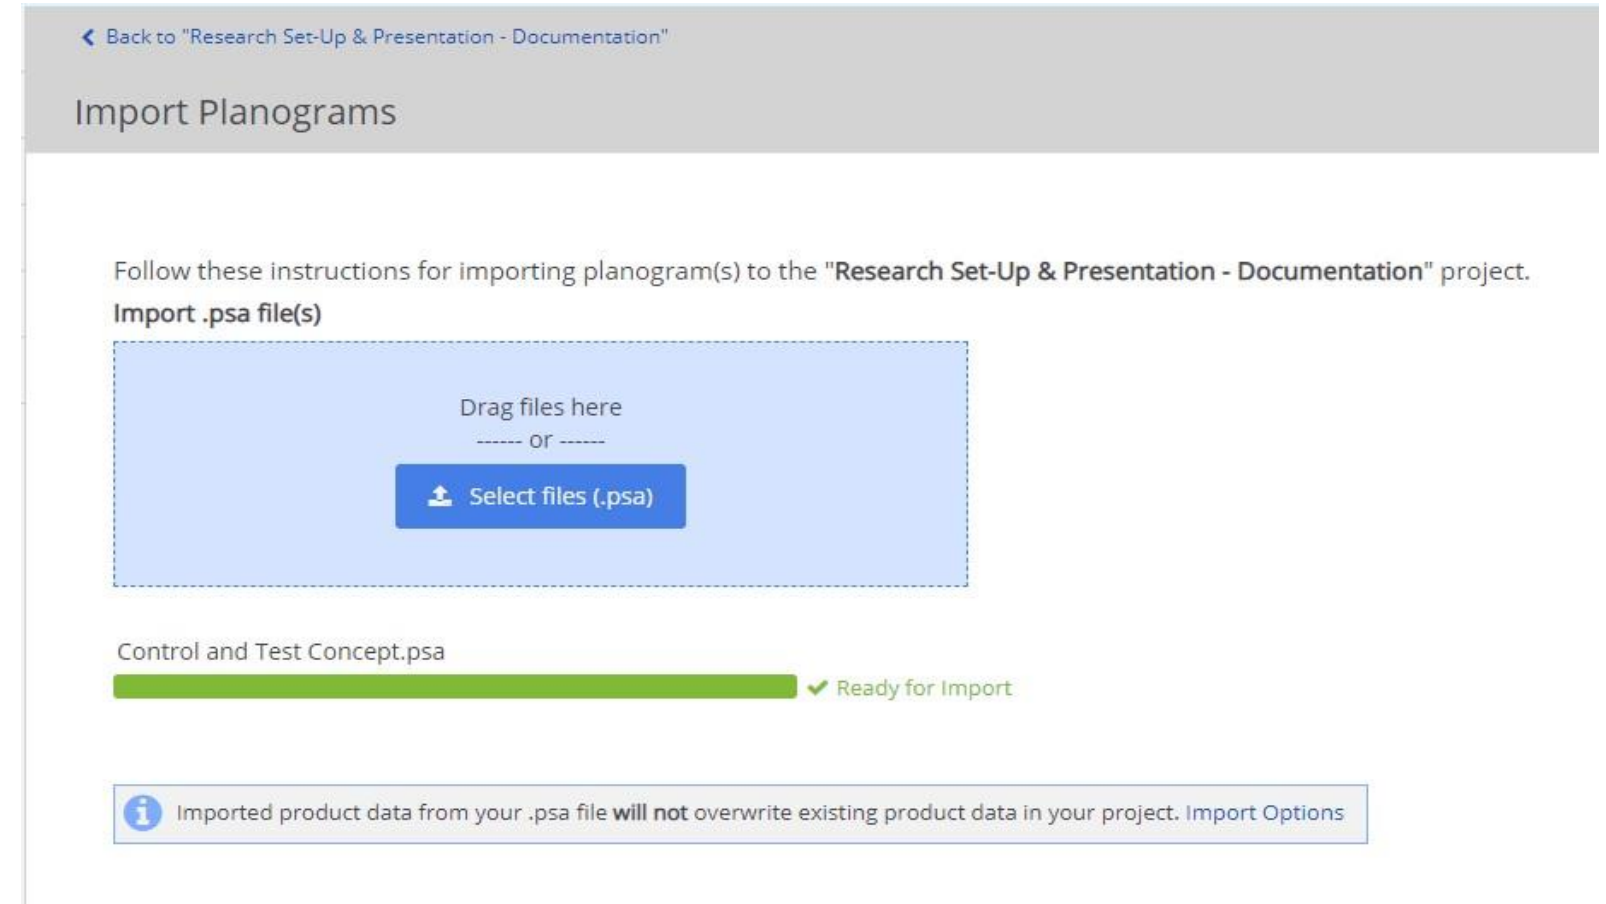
Back to "Research Set-Up & Presentation - Documentation"

Import Planograms

Follow these instructions for importing planogram(s) to the "Research Set-Up & Presentation - Documentation" project.

Import .psa file(s)

Drag files here
------ or ------

Select files (.psa)

Control and Test Concept.psa

Ready for Import

Imported product data from your .psa file will not overwrite existing product data in your project. Import Options